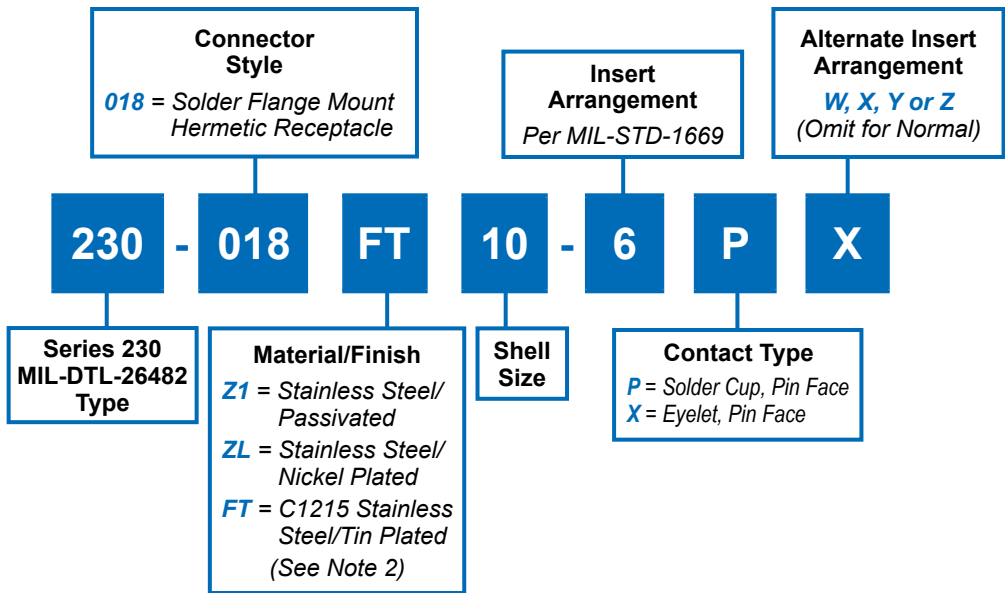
Connector Style
018 = Solder Flange Mount Hermetic Receptacle

Insert Arrangement
Per MIL-STD-1669

Alternate Insert Arrangement
W, X, Y or Z
(Omit for Normal)

230 - 018 FT 10 - 6 P X

Series 230
MIL-DTL-26482
Type

Material/Finish
Z1 = Stainless Steel/ Passivated
ZL = Stainless Steel/ Nickel Plated
FT = C1215 Stainless Steel/Tin Plated
(See Note 2)

Shell Size

Contact Type
P = Solder Cup, Pin Face
X = Eyelet, Pin Face